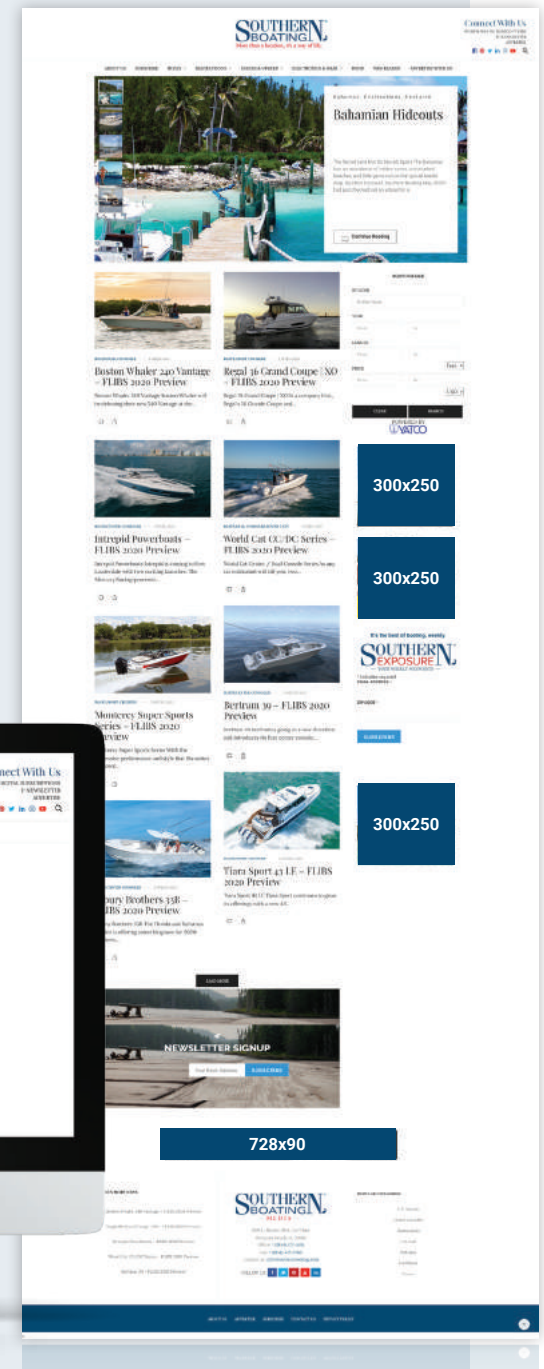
SOUTHERN BOATING
More than a location, it's a way of life.

Connect With Us

Bahamian Hideouts

Continue Reading

Boston Whaler 240 Vantage – FLIBS 2020 Preview

Regal 36 Grand Coupe | XO – FLIBS 2020 Preview

300x250

Intrepid Powerboats – FLIBS 2020 Preview

World Cat CC/DC Series – FLIBS 2020 Preview

300x250

It's the best of boating, weekly.

SOUTHERN EXPOSURE

Monterey Super Sports Series – FLIBS 2020 Preview

Bertram 39 – FLIBS 2020 Preview

300x250

Connect With Us

Tiara Sport 43 LE – FLIBS 2020 Preview

NEWSLETTER SIGNUP

SUBSCRIBE

728x90

SOUTHERN BOATING